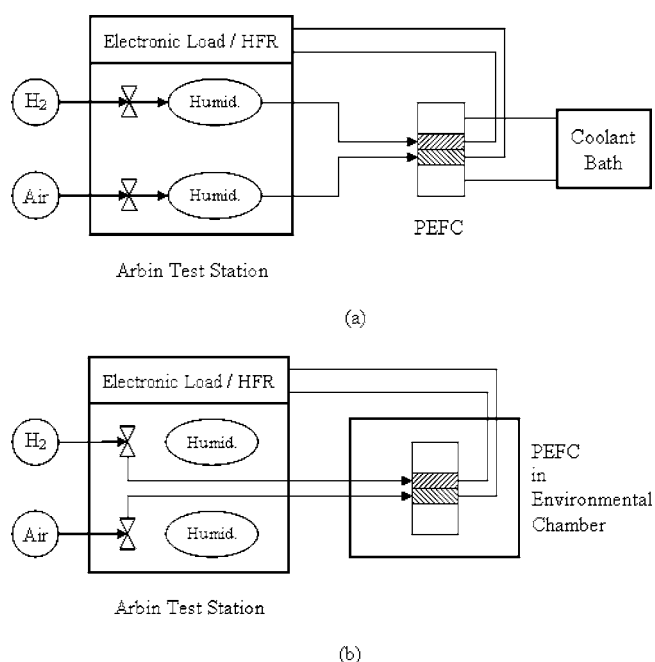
Electronic Load / HFR

$H_2$

Humid.

Air

Humid.

Coolant Bath

PEFC

Arbin Test Station

(a)

Electronic Load / HFR

$H_2$

Humid.

Air

Humid.

PEFC in Environmental Chamber

Arbin Test Station

(b)